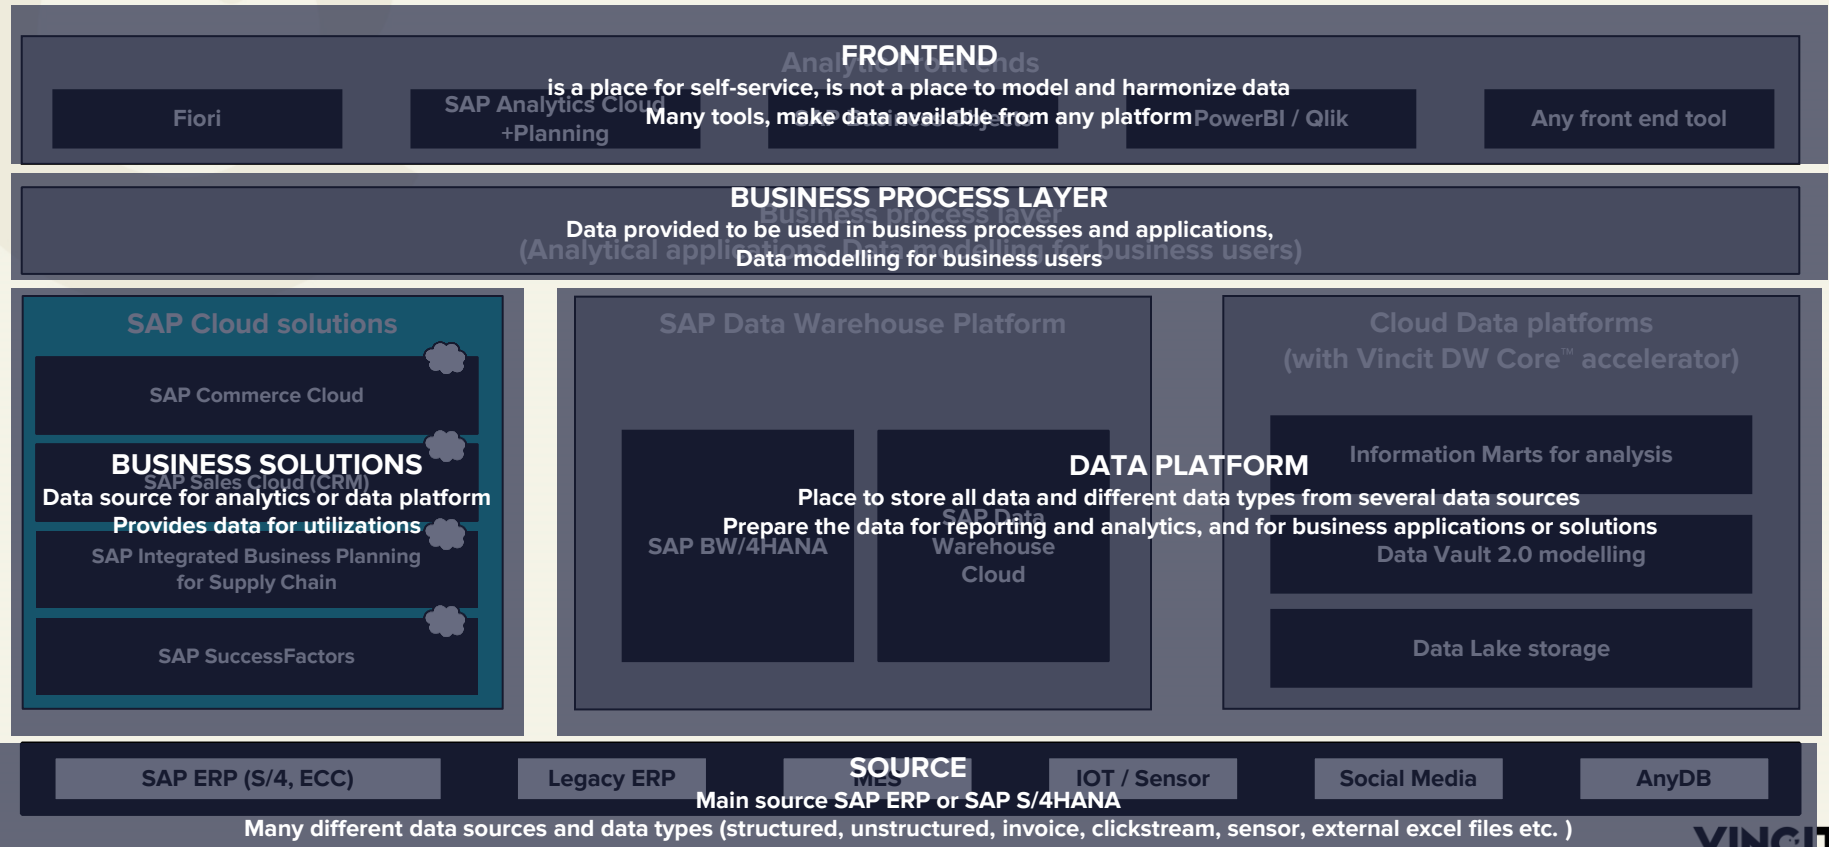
FRONTEND

is a place for self-service, is not a place to model and harmonize data

Many tools, make data available from any platform

Analytic Frontends

Fiori

SAP Analytics Cloud +Planning

SAP BusinessObjects

PowerBI / Qlik

Any front end tool

BUSINESS PROCESS LAYER

Data provided to be used in business processes and applications,

Data modelling for business users

Business process layer

(Analytical applications, Data modelling for business users)

SAP Cloud solutions

SAP Commerce Cloud

BUSINESS SOLUTIONS

Data source for analytics or data platform

Provides data for utilizations

SAP Sales Cloud (CRM)

SAP Integrated Business Planning for Supply Chain

SAP SuccessFactors

SAP Data Warehouse Platform

SAP BW/4HANA

SAP Data Warehouse Cloud

Cloud Data platforms (with Vincit DW Core™ accelerator)

Information Marts for analysis

DATA PLATFORM

Place to store all data and different data types from several data sources

Prepare the data for reporting and analytics, and for business applications or solutions

Data Vault 2.0 modelling

Data Lake storage

SOURCE

Main source SAP ERP or SAP S/4HANA

Many different data sources and data types (structured, unstructured, invoice, clickstream, sensor, external excel files etc. )

SAP ERP (S/4, ECC)

Legacy ERP

MES

IOT / Sensor

Social Media

AnyDB

VINCIT